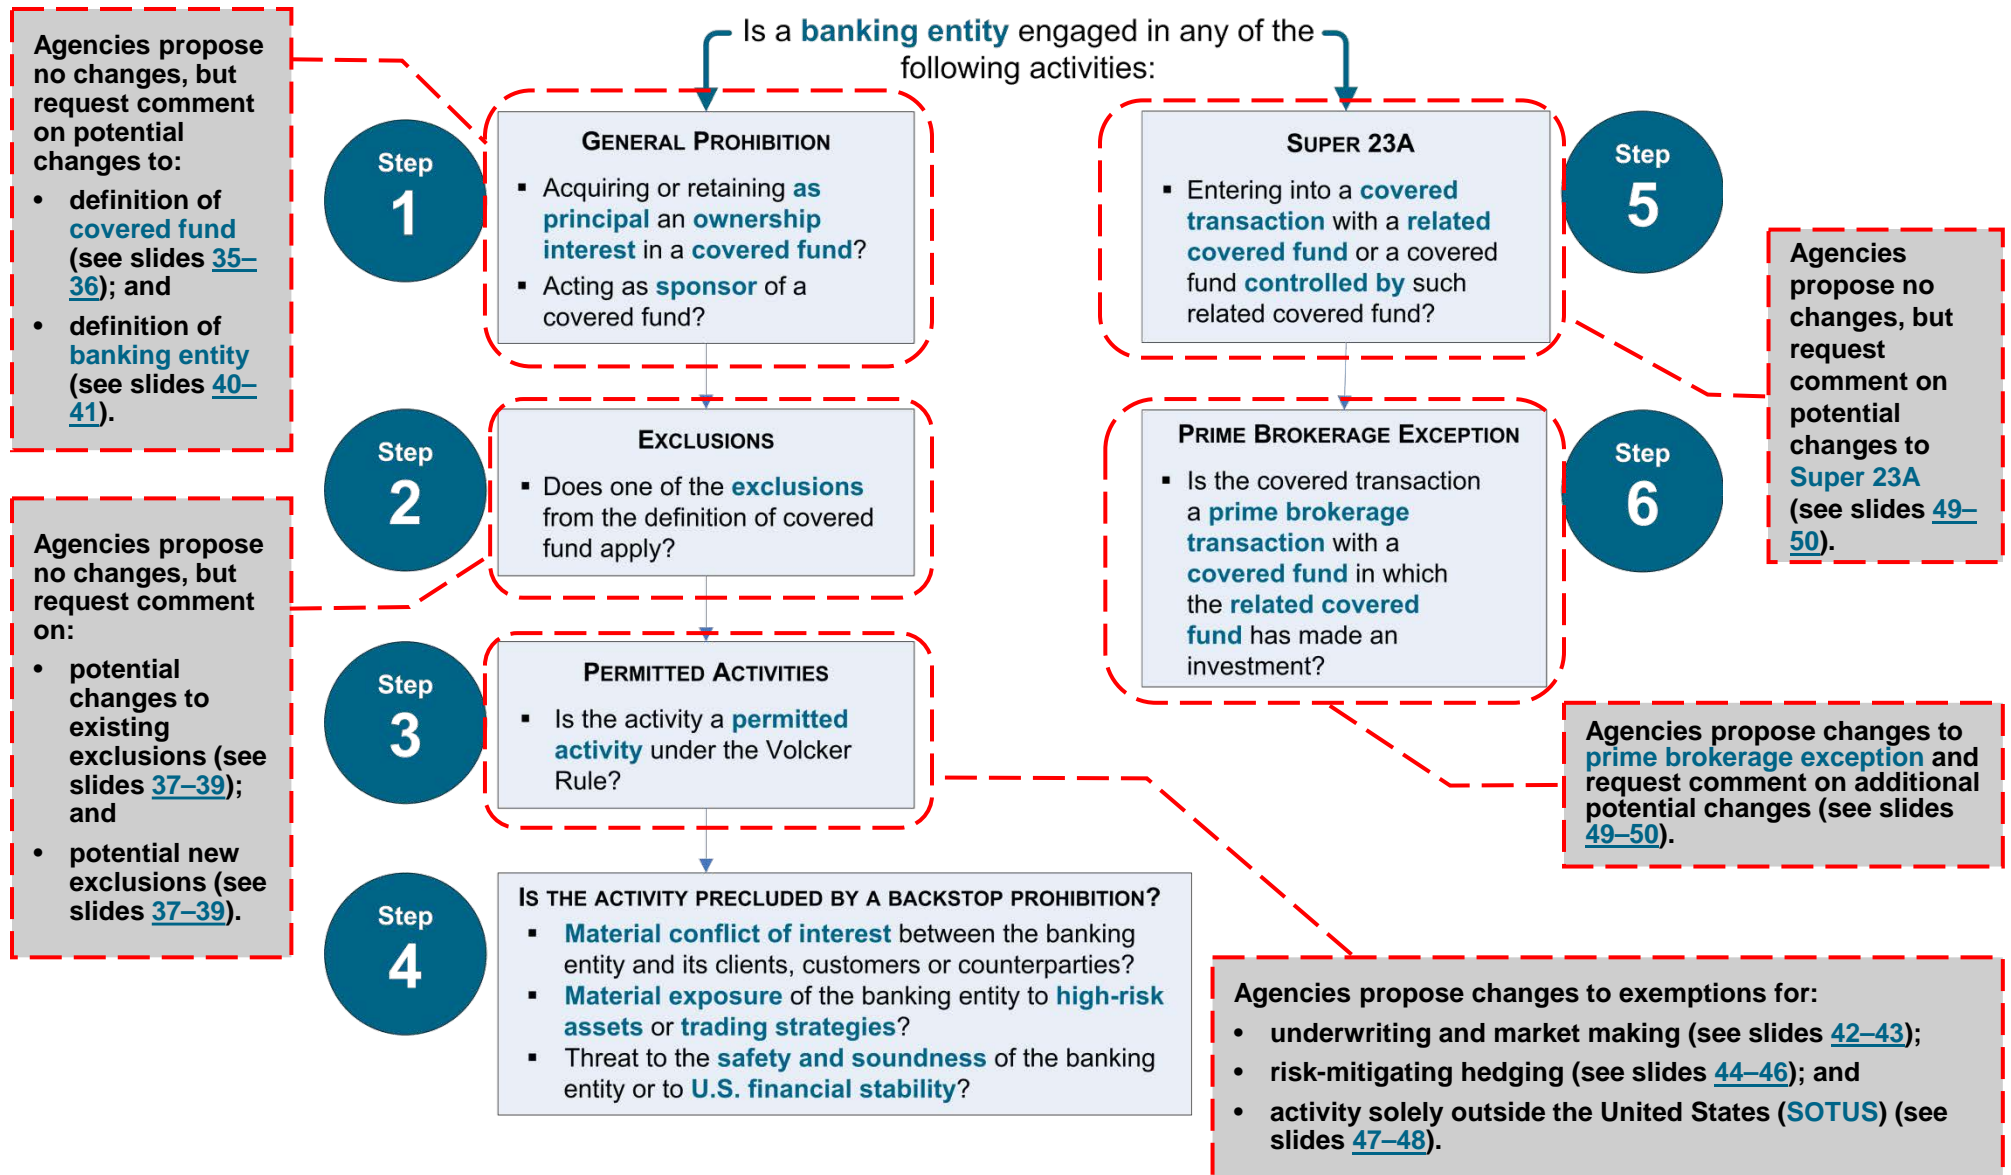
Agencies propose no changes, but request comment on potential changes to:

- definition of covered fund (see slides 35–36); and
- definition of banking entity (see slides 40–41).

Is a banking entity engaged in any of the following activities:

Step 1

GENERAL PROHIBITION

- Acquiring or retaining as principal an ownership interest in a covered fund?
- Acting as sponsor of a covered fund?

SUPER 23A

- Entering into a covered transaction with a related covered fund or a covered fund controlled by such related covered fund?

Step 5

Agencies propose no changes, but request comment on potential changes to Super 23A (see slides 49–50).

Step 2

EXCLUSIONS

- Does one of the exclusions from the definition of covered fund apply?

PRIME BROKERAGE EXCEPTION

- Is the covered transaction a prime brokerage transaction with a covered fund in which the related covered fund has made an investment?

Step 6

Agencies propose no changes, but request comment on:

- potential changes to existing exclusions (see slides 37–39); and
- potential new exclusions (see slides 37–39).

Step 3

PERMITTED ACTIVITIES

- Is the activity a permitted activity under the Volcker Rule?

Agencies propose changes to prime brokerage exception and request comment on additional potential changes (see slides 49–50).

Step 4

IS THE ACTIVITY PRECLUDED BY A BACKSTOP PROHIBITION?

- Material conflict of interest between the banking entity and its clients, customers or counterparties?
- Material exposure of the banking entity to high-risk assets or trading strategies?
- Threat to the safety and soundness of the banking entity or to U.S. financial stability?

Agencies propose changes to exemptions for:

- underwriting and market making (see slides 42–43);
- risk-mitigating hedging (see slides 44–46); and
- activity solely outside the United States (SOTUS) (see slides 47–48).